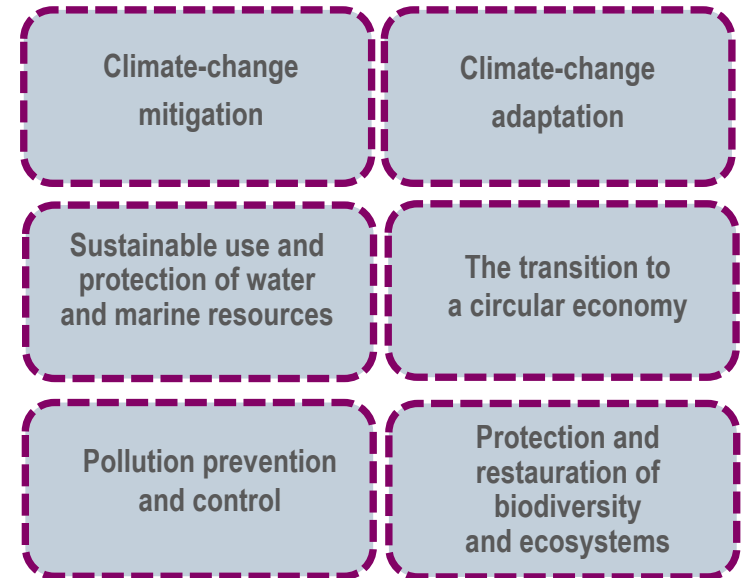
Climate-change mitigation

Climate-change adaptation

Sustainable use and protection of water and marine resources

The transition to a circular economy

Pollution prevention and control

Protection and restauration of biodiversity and ecosystems